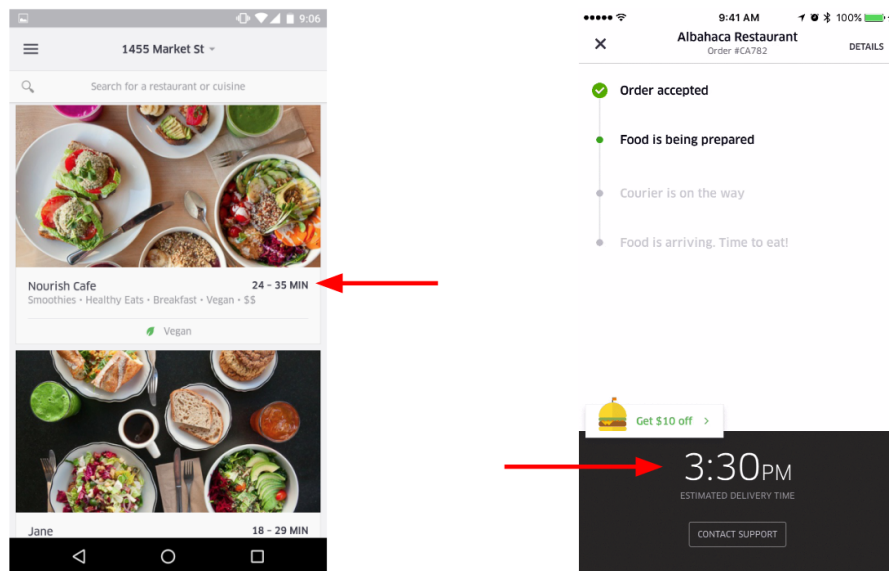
9:06

1455 Market St

Search for a restaurant or cuisine

Nourish Cafe
24 – 35 MIN
Smoothies • Healthy Eats • Breakfast • Vegan • $$

Vegan

Jane
18 – 29 MIN

●●●●● 9:41 AM 100%

Albahaca Restaurant
Order #CA782
DETAILS

Order accepted

Food is being prepared

Courier is on the way

Food is arriving. Time to eat!

Get $10 off >

3:30PM
ESTIMATED DELIVERY TIME

CONTACT SUPPORT